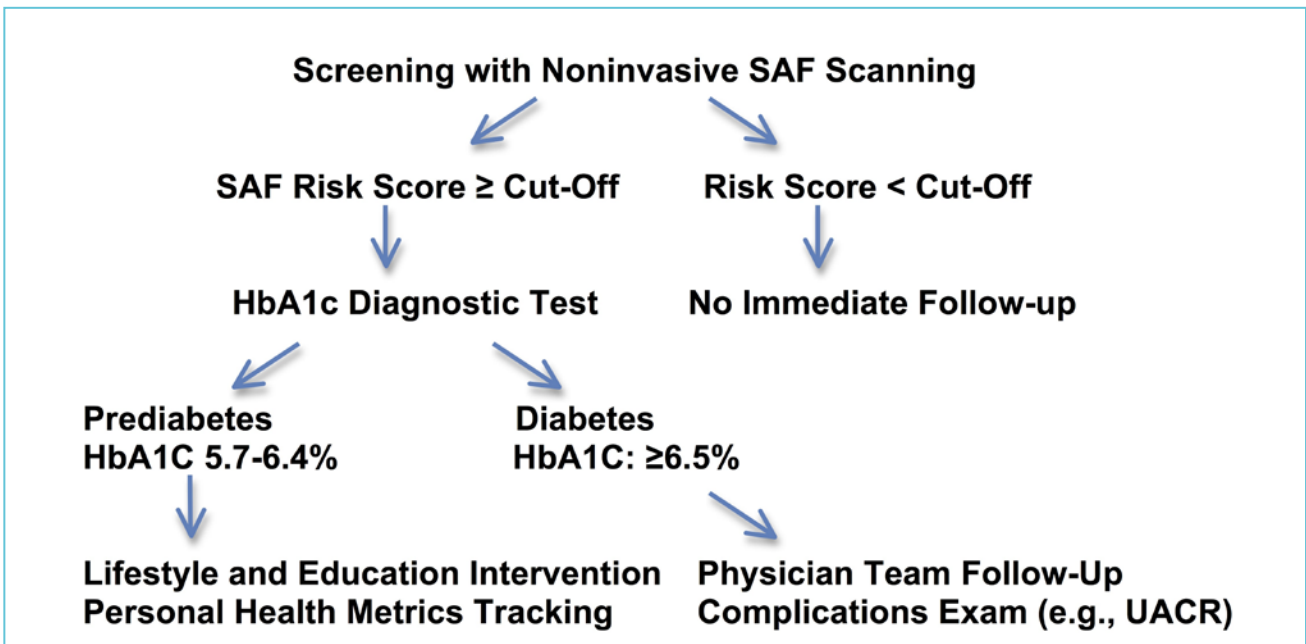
Screening with Noninvasive SAF Scanning

SAF Risk Score ≥ Cut-Off

Risk Score < Cut-Off

HbA1c Diagnostic Test

No Immediate Follow-up

Prediabetes
HbA1C 5.7-6.4%

Diabetes
HbA1C: ≥6.5%

Lifestyle and Education Intervention
Personal Health Metrics Tracking

Physician Team Follow-Up
Complications Exam (e.g., UACR)